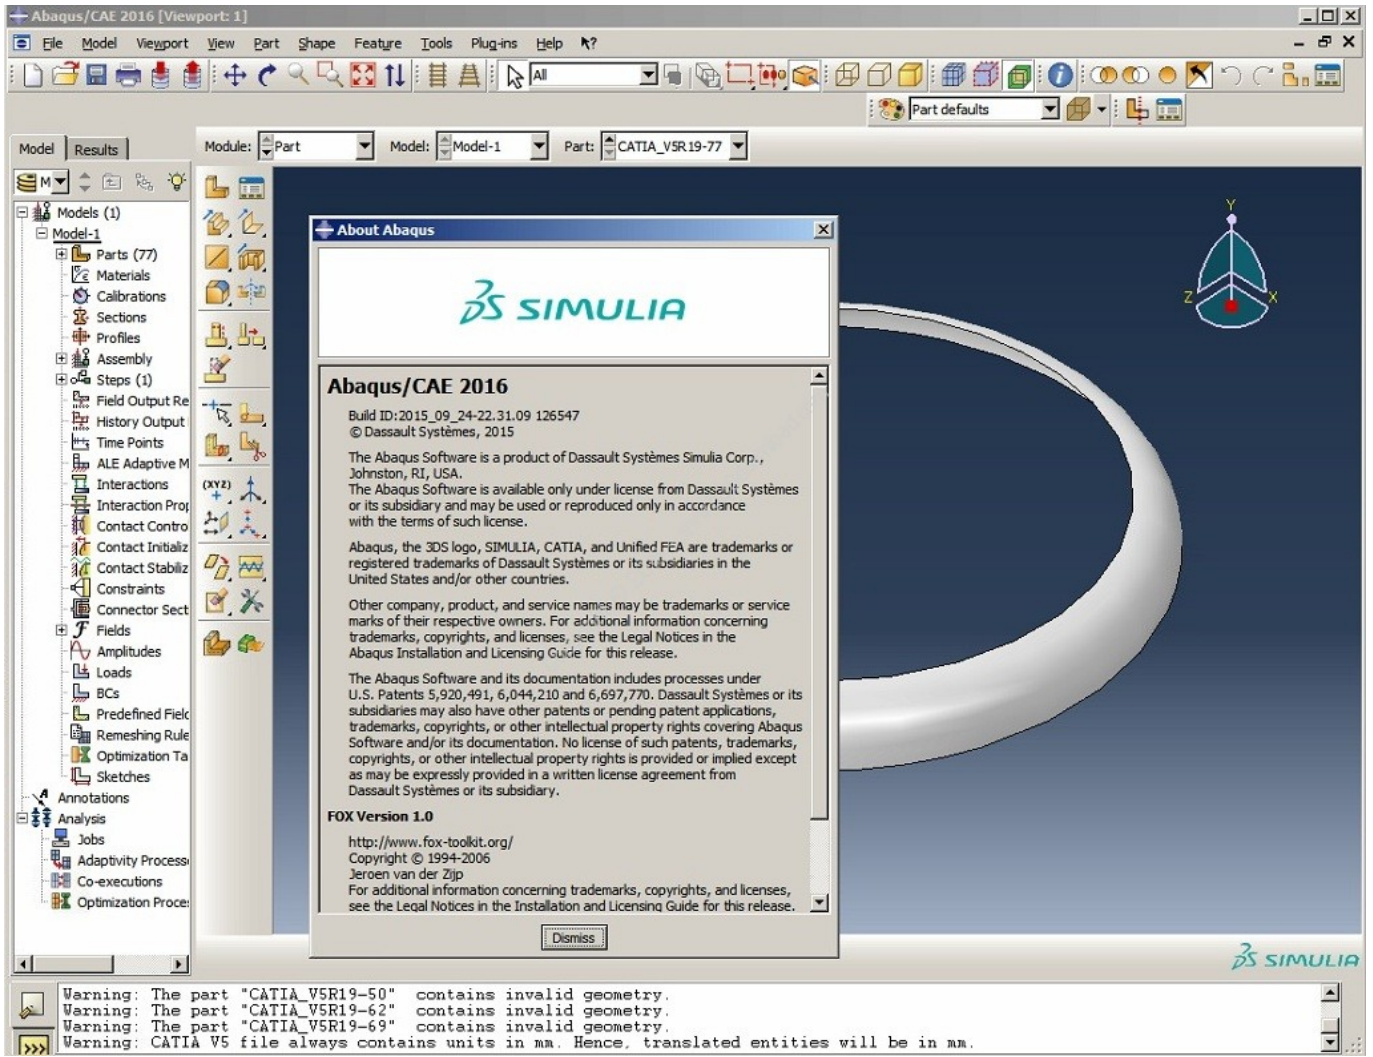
Abaqus/CAE 2016 [Viewport: 1]

File Model Viewport View Part Shape Feature Tools Plug-ins Help

All

Part defaults

Model Results

Module: Part Model: Model-1 Part: CATIA_V5R19-77

Models (1)
Model-1
Parts (77)
Materials
Calibrations
Sections
Profiles
Assembly
Steps (1)
Field Output Re
History Output
Time Points
ALE Adaptive M
Interactions
Interaction Proj
Contact Contro
Contact Initializ
Contact Stabiliz
Constraints
Connector Sect
Fields
Amplitudes
Loads
BCs
Predefined Fielc
Remeshing Rule
Optimization Ta
Sketches
Annotations
Analysis
Jobs
Adaptivity Process
Co-executions
Optimization Proce

About Abaqus

3S SIMULIA

Abaqus/CAE 2016

Build ID:2015_09_24-22.31.09 126547
© Dassault Systèmes, 2015

The Abaqus Software is a product of Dassault Systèmes Simulia Corp., Johnston, RI, USA.
The Abaqus Software is available only under license from Dassault Systèmes or its subsidiary and may be used or reproduced only in accordance with the terms of such license.

Abaqus, the 3DS logo, SIMULIA, CATIA, and Unified FEA are trademarks or registered trademarks of Dassault Systèmes or its subsidiaries in the United States and/or other countries.

Other company, product, and service names may be trademarks or service marks of their respective owners. For additional information concerning trademarks, copyrights, and licenses, see the Legal Notices in the Abaqus Installation and Licensing Guide for this release.

The Abaqus Software and its documentation includes processes under U.S. Patents 5,920,491, 6,044,210 and 6,697,770. Dassault Systèmes or its subsidiaries may also have other patents or pending patent applications, trademarks, copyrights, or other intellectual property rights covering Abaqus Software and/or its documentation. No license of such patents, trademarks, copyrights, or other intellectual property rights is provided or implied except as may be expressly provided in a written license agreement from Dassault Systèmes or its subsidiary.

FOX Version 1.0

http://www.fox-toolkit.org/
Copyright © 1994-2006
Jeroen van der Zijp
For additional information concerning trademarks, copyrights, and licenses, see the Legal Notices in the Installation and Licensing Guide for this release.

Dismiss

3S SIMULIA

Warning: The part "CATIA_V5R19-50" contains invalid geometry.
Warning: The part "CATIA_V5R19-62" contains invalid geometry.
Warning: The part "CATIA_V5R19-69" contains invalid geometry.
Warning: CATIA V5 file always contains units in mm. Hence, translated entities will be in mm.